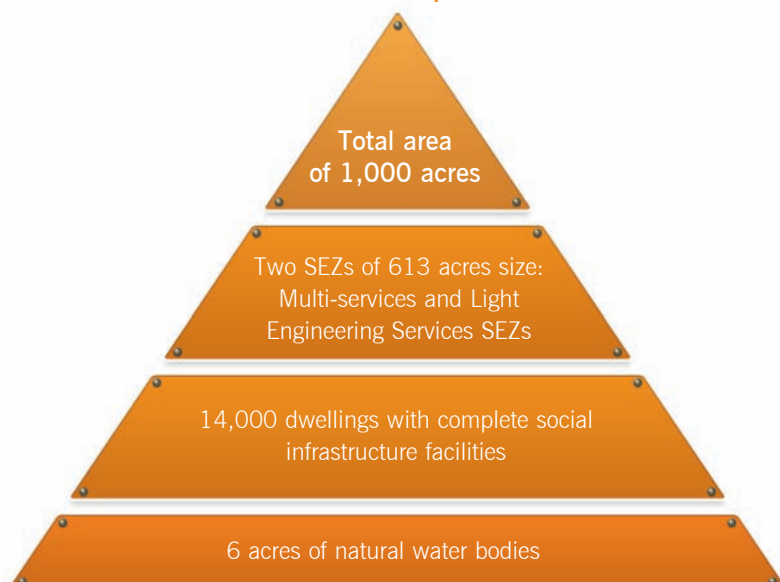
Total area of 1,000 acres

Two SEZs of 613 acres size: Multi-services and Light Engineering Services SEZs

14,000 dwellings with complete social infrastructure facilities

6 acres of natural water bodies